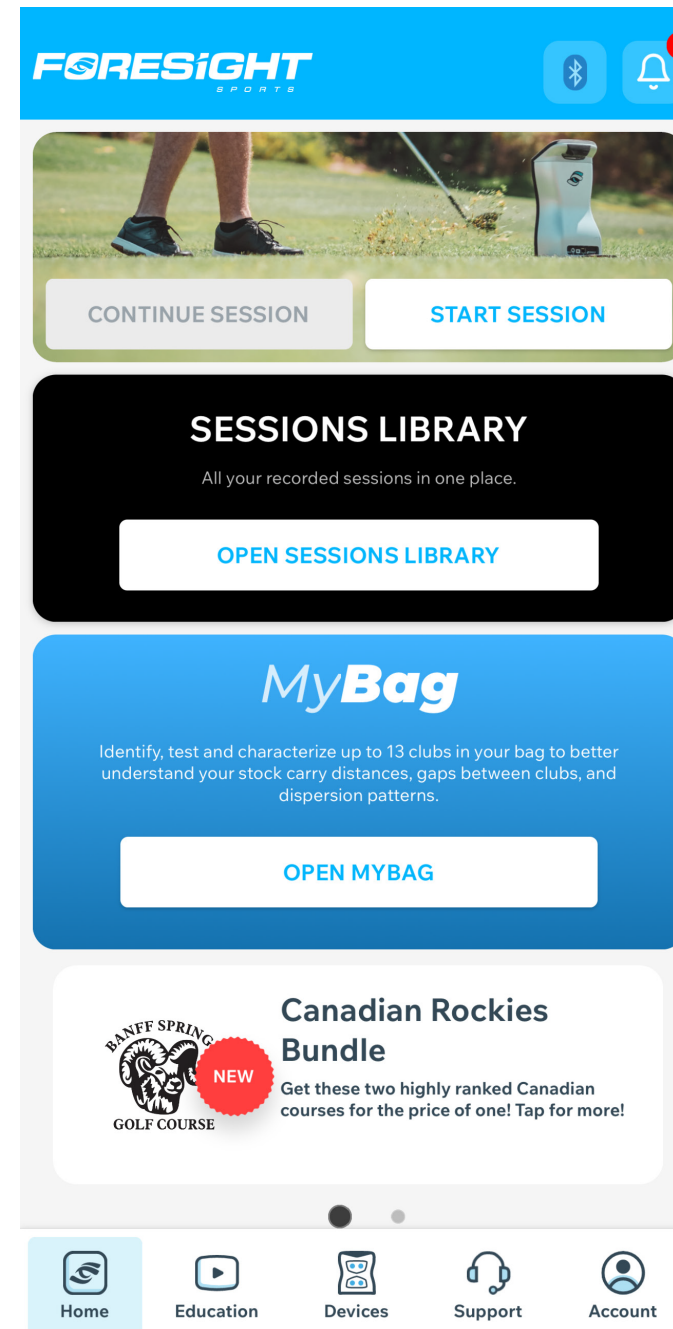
FORESIGHT
SPORTS

CONTINUE SESSION
START SESSION

SESSIONS LIBRARY
All your recorded sessions in one place.
OPEN SESSIONS LIBRARY

MyBag
Identify, test and characterize up to 13 clubs in your bag to better understand your stock carry distances, gaps between clubs, and dispersion patterns.
OPEN MYBAG

BANFF SPRING
GOLF COURSE
NEW
Canadian Rockies Bundle
Get these two highly ranked Canadian courses for the price of one! Tap for more!

Home
Education
Devices
Support
Account